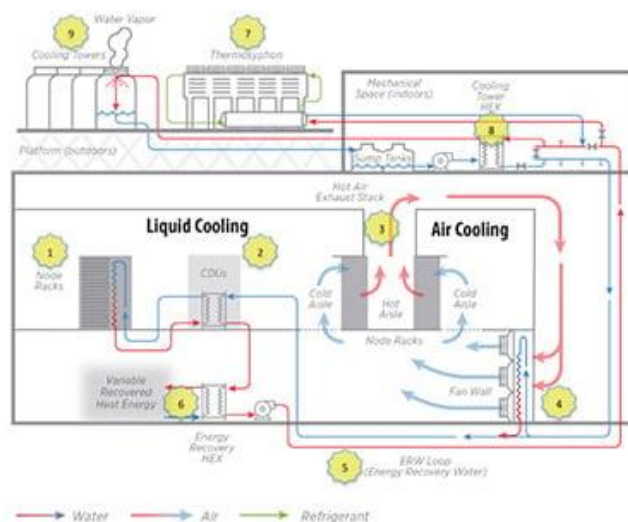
9 Cooling Towers

Water Vapor

7 Thermosyphon

Mechanical Space (indoors)

Cooling Tower HEX

8

Platform (outdoors)

Sump Tanks

Hot Air Exhaust Stack

Liquid Cooling

Air Cooling

1 Node Racks

2 CDUs

3

Cold Aisle

Hot Aisle

Cold Aisle

Node Racks

Fan Wall

4

Variable Recovered Heat Energy

6

Energy Recovery HEX

5 ERW Loop (Energy Recovery Water)

Water Air Refrigerant